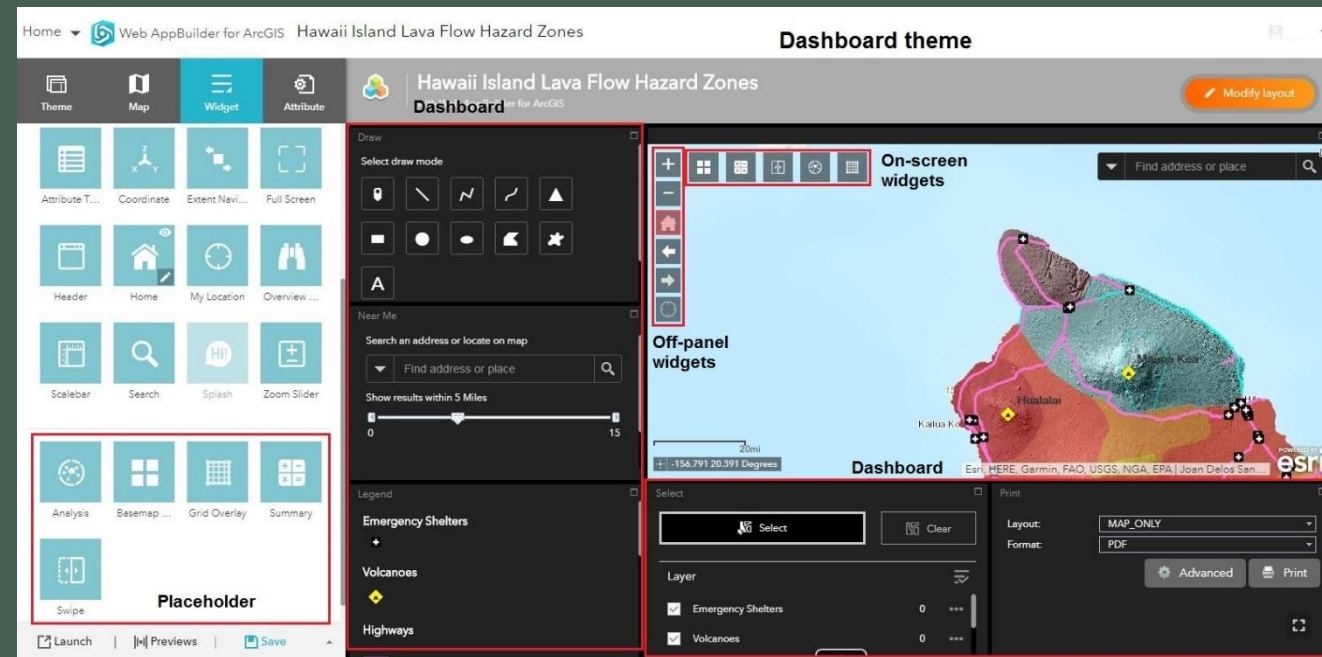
Home Web AppBuilder for ArcGIS Hawaii Island Lava Flow Hazard Zones

Dashboard theme

Theme Map Widget Attribute

Attribute T... Coordinate Extent Navi... Full Screen

Header Home My Location Overview ...

Scalebar Search Splash Zoom Slider

Analysis Basemap ... Grid Overlay Summary

Swipe

Placeholder

Launch | Previews | Save

Hawaii Island Lava Flow Hazard Zones

Dashboard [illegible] for ArcGIS

Modify layout

Draw

Select draw mode

A

Near Me

Search an address or locate on map

Find address or place

Show results within 5 Miles

0 15

Legend

Emergency Shelters

Volcanoes

Highways

On-screen widgets

Find address or place

Off-panel widgets

Mauna Kea

Hualalai

Kailua Ko

20mi

-156.791 20.391 Degrees

Dashboard

Esri, HERE, Garmin, FAO, USGS, NGA, EPA | Joan Delos San...

esri

Select

Select Clear

Layer

Emergency Shelters 0

Volcanoes 0

Print

Layout: MAP_ONLY

Format: PDF

Advanced Print